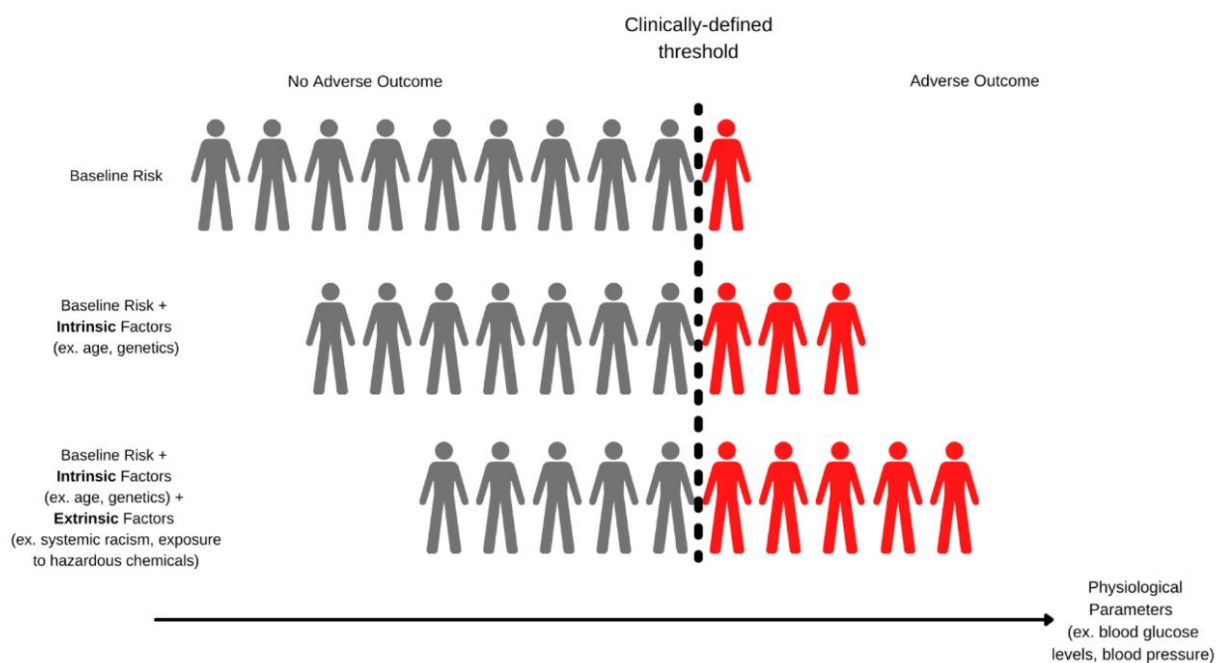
Clinically-defined threshold

No Adverse Outcome

Adverse Outcome

Baseline Risk

Baseline Risk + **Intrinsic** Factors (ex. age, genetics)

Baseline Risk + **Intrinsic** Factors (ex. age, genetics) + **Extrinsic** Factors (ex. systemic racism, exposure to hazardous chemicals)

Physiological Parameters (ex. blood glucose levels, blood pressure)